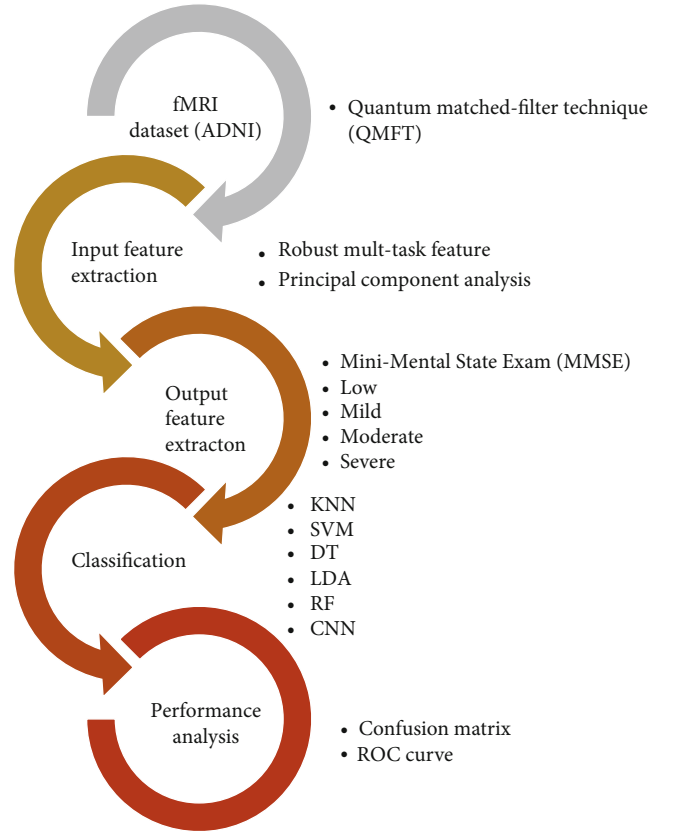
fMRI dataset (ADNI)

• Quantum matched-filter technique (QMFT)

Input feature extraction

• Robust mult-task feature
• Principal component analysis

Output feature extracton

• Mini-Mental State Exam (MMSE)
• Low
• Mild
• Moderate
• Severe

Classification

• KNN
• SVM
• DT
• LDA
• RF
• CNN

Performance analysis

• Confusion matrix
• ROC curve